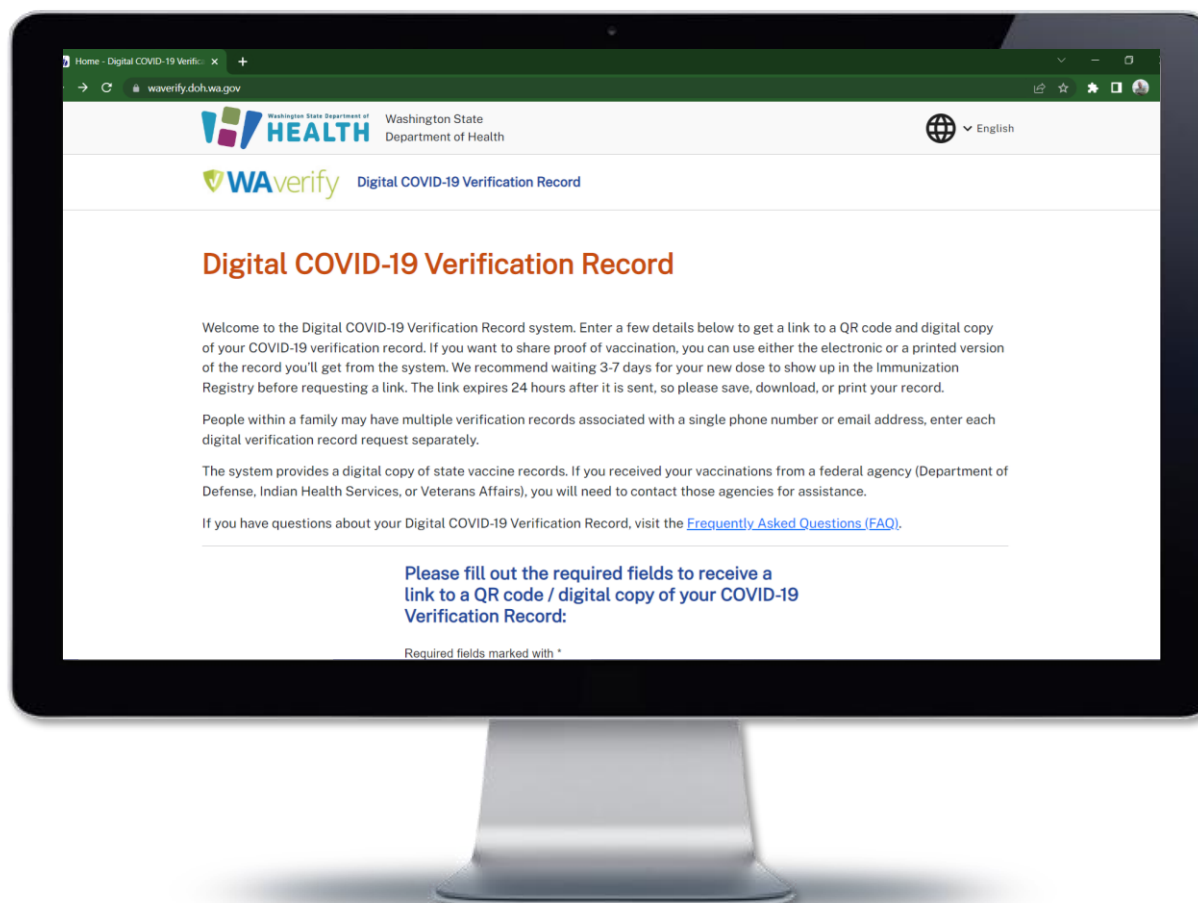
Home - Digital COVID-19 Verific ×

waverify.doh.wa.gov

Washington State Department of HEALTH

Washington State
Department of Health

English

WAverify Digital COVID-19 Verification Record

Digital COVID-19 Verification Record

Welcome to the Digital COVID-19 Verification Record system. Enter a few details below to get a link to a QR code and digital copy of your COVID-19 verification record. If you want to share proof of vaccination, you can use either the electronic or a printed version of the record you'll get from the system. We recommend waiting 3-7 days for your new dose to show up in the Immunization Registry before requesting a link. The link expires 24 hours after it is sent, so please save, download, or print your record.

People within a family may have multiple verification records associated with a single phone number or email address, enter each digital verification record request separately.

The system provides a digital copy of state vaccine records. If you received your vaccinations from a federal agency (Department of Defense, Indian Health Services, or Veterans Affairs), you will need to contact those agencies for assistance.

If you have questions about your Digital COVID-19 Verification Record, visit the Frequently Asked Questions (FAQ).

Please fill out the required fields to receive a link to a QR code / digital copy of your COVID-19 Verification Record:

Required fields marked with *